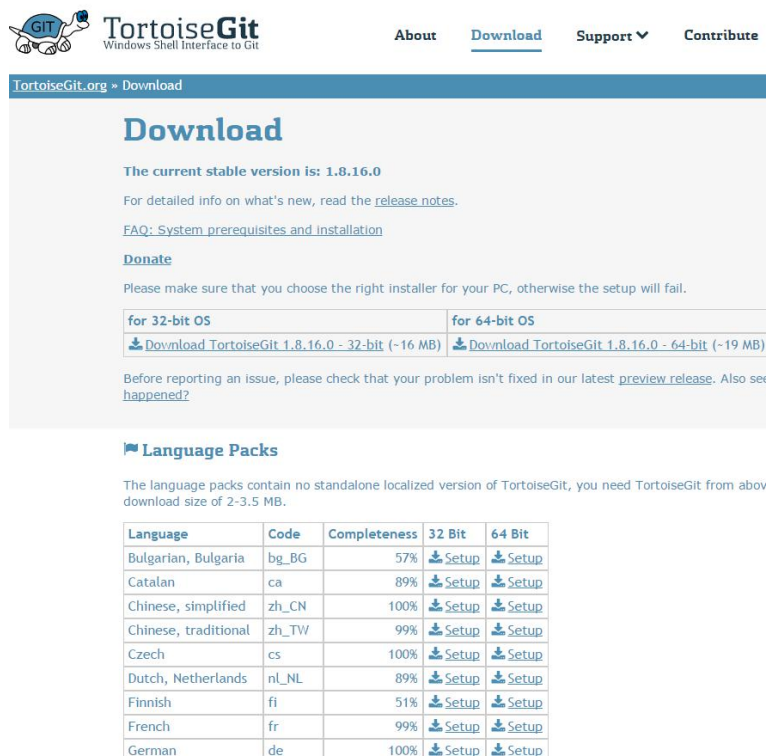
GIT TortoiseGit
Windows Shell Interface to Git

About Download Support Contribute

TortoiseGit.org » Download

Download

The current stable version is: 1.8.16.0

For detailed info on what's new, read the release notes.

FAQ: System prerequisites and installation

Donate

Please make sure that you choose the right installer for your PC, otherwise the setup will fail.

| for 32-bit OS | for 64-bit OS |
|---|---|
| Download TortoiseGit 1.8.16.0 - 32-bit (~16 MB) | Download TortoiseGit 1.8.16.0 - 64-bit (~19 MB) |

Before reporting an issue, please check that your problem isn't fixed in our latest preview release. Also se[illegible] happened?

Language Packs

The language packs contain no standalone localized version of TortoiseGit, you need TortoiseGit from abov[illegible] download size of 2-3.5 MB.

| Language | Code | Completeness | 32 Bit | 64 Bit |
|---|---|---|---|---|
| Bulgarian, Bulgaria | bg_BG | 57% | Setup | Setup |
| Catalan | ca | 89% | Setup | Setup |
| Chinese, simplified | zh_CN | 100% | Setup | Setup |
| Chinese, traditional | zh_TW | 99% | Setup | Setup |
| Czech | cs | 100% | Setup | Setup |
| Dutch, Netherlands | nl_NL | 89% | Setup | Setup |
| Finnish | fi | 51% | Setup | Setup |
| French | fr | 99% | Setup | Setup |
| German | de | 100% | Setup | Setup |